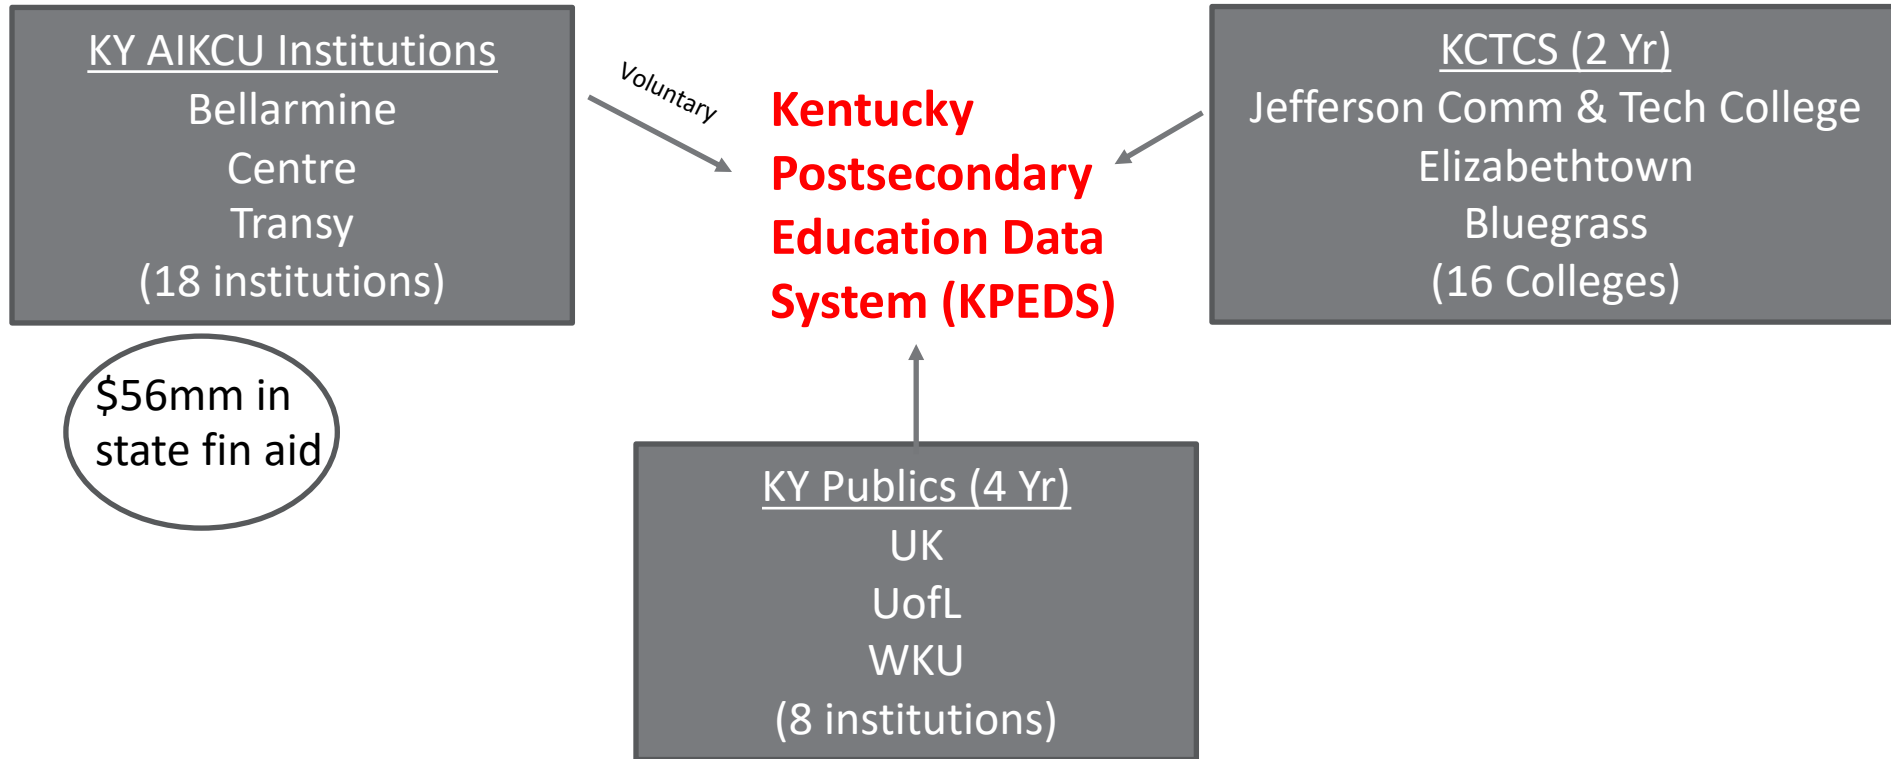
KY AIKCU Institutions
Bellarmine
Centre
Transy
(18 institutions)

$56mm in state fin aid

Voluntary

Kentucky Postsecondary Education Data System (KPEDS)

KCTCS (2 Yr)
Jefferson Comm & Tech College
Elizabethtown
Bluegrass
(16 Colleges)

KY Publics (4 Yr)
UK
UofL
WKU
(8 institutions)